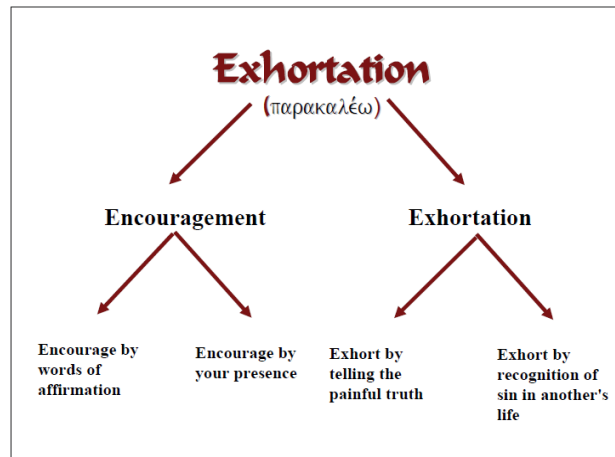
Exhortation

(παρακαλέω)

Encouragement

Exhortation

Encourage by words of affirmation

Encourage by your presence

Exhort by telling the painful truth

Exhort by recognition of sin in another's life